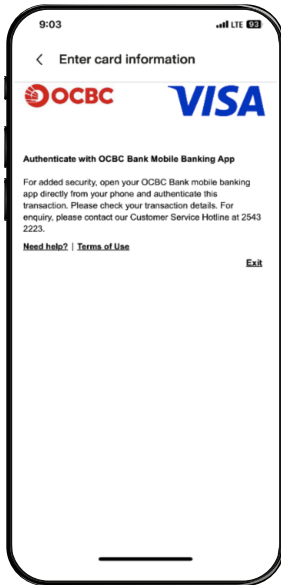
9:03

LTE 93

Enter card information

OCBC

VISA

Authenticate with OCBC Bank Mobile Banking App

For added security, open your OCBC Bank mobile banking app directly from your phone and authenticate this transaction. Please check your transaction details. For enquiry, please contact our Customer Service Hotline at 2543 2223.

Need help? | Terms of Use

Exit